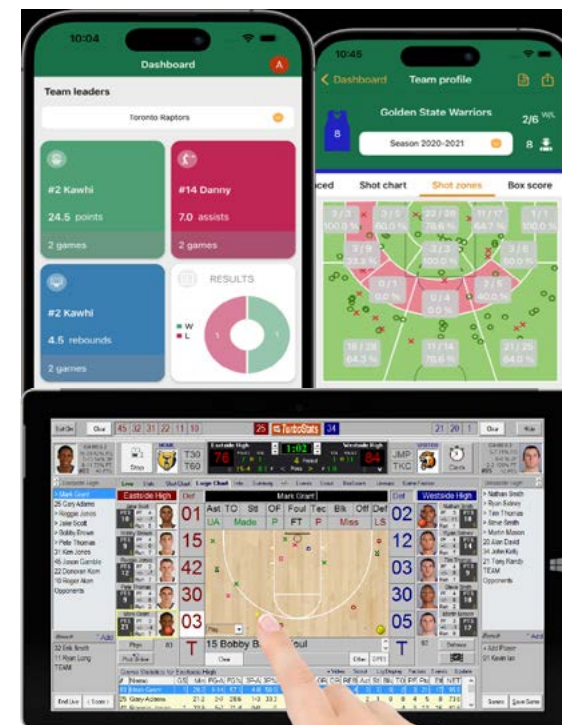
10:04

Dashboard

A

Team leaders

Toronto Raptors

#2 Kawhi

24.5 points

2 games

#14 Danny

7.0 assists

2 games

#2 Kawhi

4.5 rebounds

2 games

RESULTS

W

L

1

1

10:45

Dashboard

Team profile

Golden State Warriors

2/6 W/L

8

Season 2020-2021

Shot chart

Shot zones

Box score

3 / 3
100.0 %

2 / 5
40.0 %

22 / 28
78.6 %

11 / 17
64.7 %

1 / 2
50.0 %

2 / 5
40.0 %

18 / 28
64.3 %

11 / 14
78.6 %

21 / 25
84.0 %

25

TurboStats

34

21

20

1

Eastside High

Westside High

76

1:02

84

T30

T60

JMP

TKC

Eastside High

Westside High

Mark Grant

01

15

42

30

03

02

12

03

30

05

Ast

TO

Stl

OF

Foul

Tec

Blk

Off

Def

UA

Made

P

FT

P

Miss

LS

15 Bobby B... foul

Clear

Mark Grant
25 Cory Adams
Reggie Jones
Jake Scott
Bobby Brown
Pete Thomas
31 Ken Jones
45 Jason Gamble
22 Donovan Kom
10 Roger Akon
Opponents

Nathan Smith
Ryan Baines
Tim Thomas
Steve Smith
Martin Mason
Alan David
John Kelly
21 Tony Randy
TEAM
Opponents

Add Player

End Live

Save Game